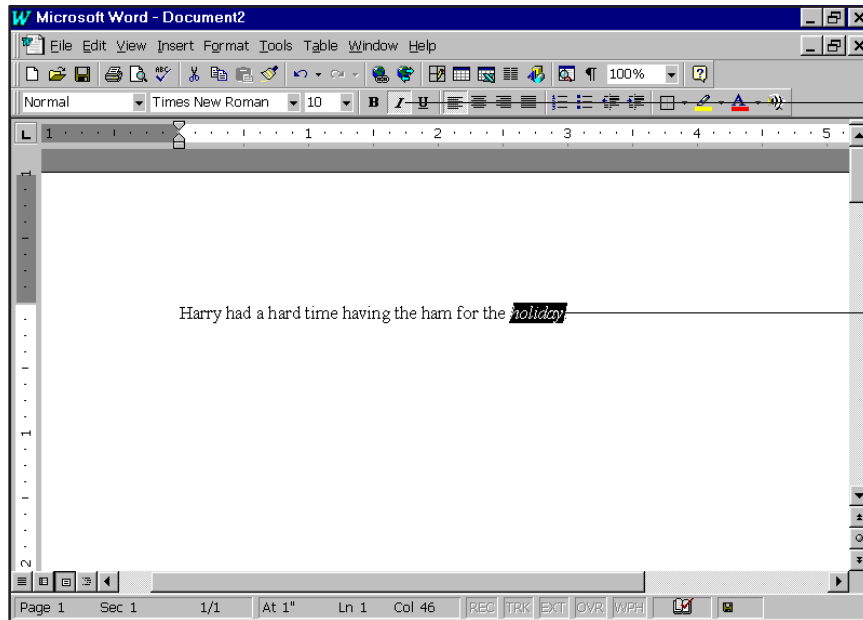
Microsoft Word - Document2

File Edit View Insert Format Tools Table Window Help

100%

Normal Times New Roman 10 B I U

1 2 3 4 5

Harry had a hard time having the ham for the holiday.

Page 1 Sec 1 1/1 At 1" Ln 1 Col 46 REC TRK EXT OVR WPH